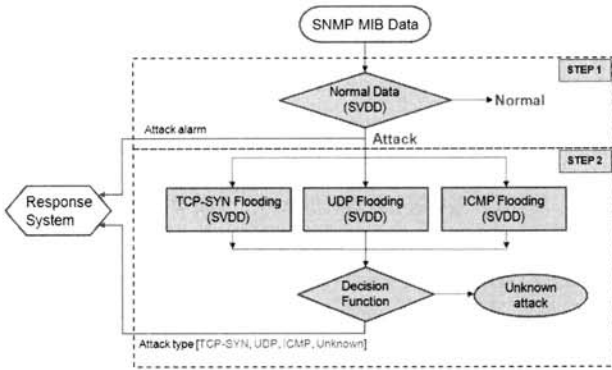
SNMP MIB Data

STEP 1

Normal Data (SVDD)

Normal

Attack alarm

Attack

STEP 2

Response System

TCP-SYN Flooding (SVDD)

UDP Flooding (SVDD)

ICMP Flooding (SVDD)

Decision Function

Unknown attack

Attack type [TCP-SYN, UDP, ICMP, Unknown]